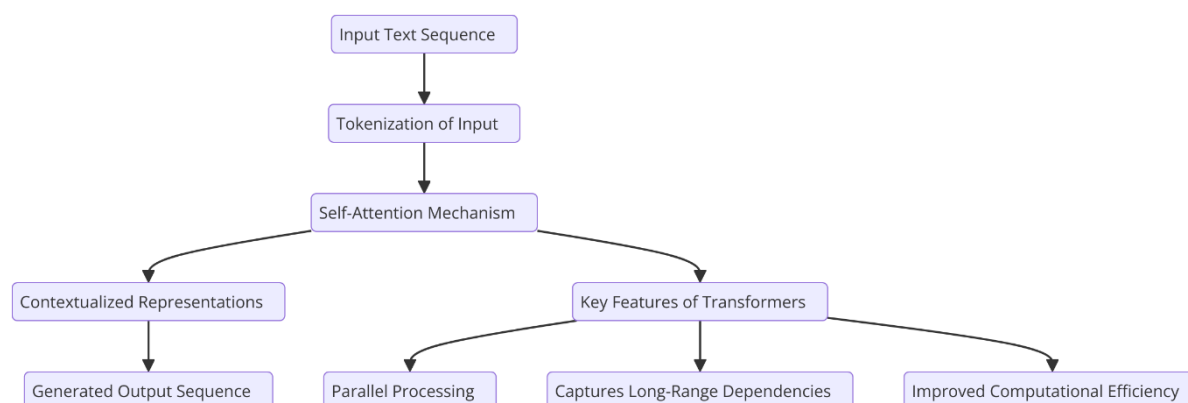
Input Text Sequence

Tokenization of Input

Self-Attention Mechanism

Contextualized Representations

Key Features of Transformers

Generated Output Sequence

Parallel Processing

Captures Long-Range Dependencies

Improved Computational Efficiency